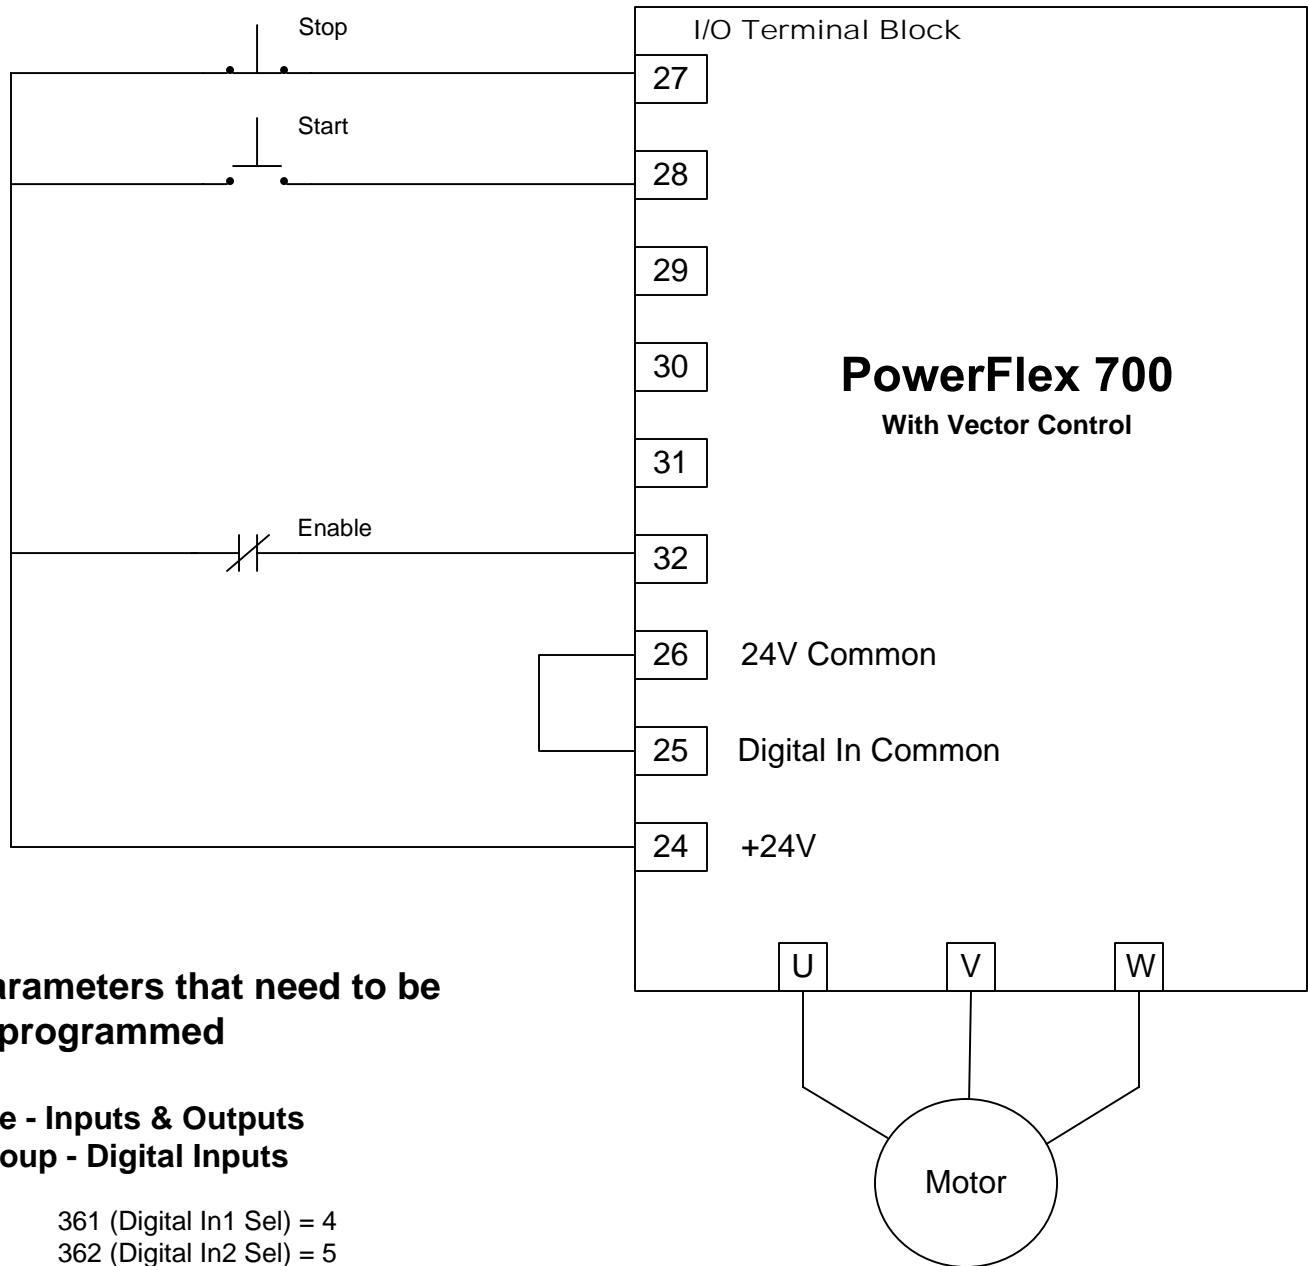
Stop

Start

Enable

I/O Terminal Block

27

28

29

30

31

32

26 24V Common

25 Digital In Common

24 +24V

PowerFlex 700
With Vector Control

U V W

Motor

arameters that need to be programmed

e - Inputs & Outputs
oup - Digital Inputs

361 (Digital In1 Sel) = 4
362 (Digital In2 Sel) = 5